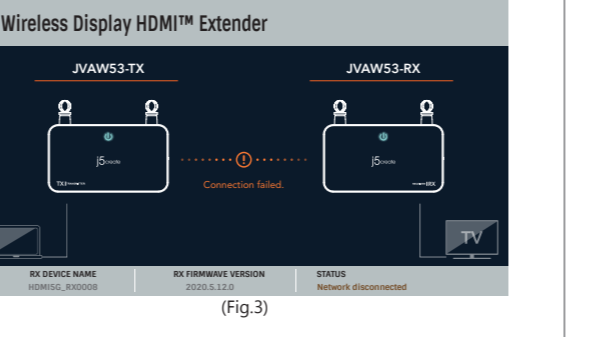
Wireless Display HDMI™ Extender

JVAW53-TX

JVAW53-RX

j5create

TX

j5create

RX

Connection failed.

TV

RX DEVICE NAME
HDMISG_RX0008

RX FIRMWAVE VERSION
2020.5.12.0

STATUS
Network disconnected

(Fig.3)